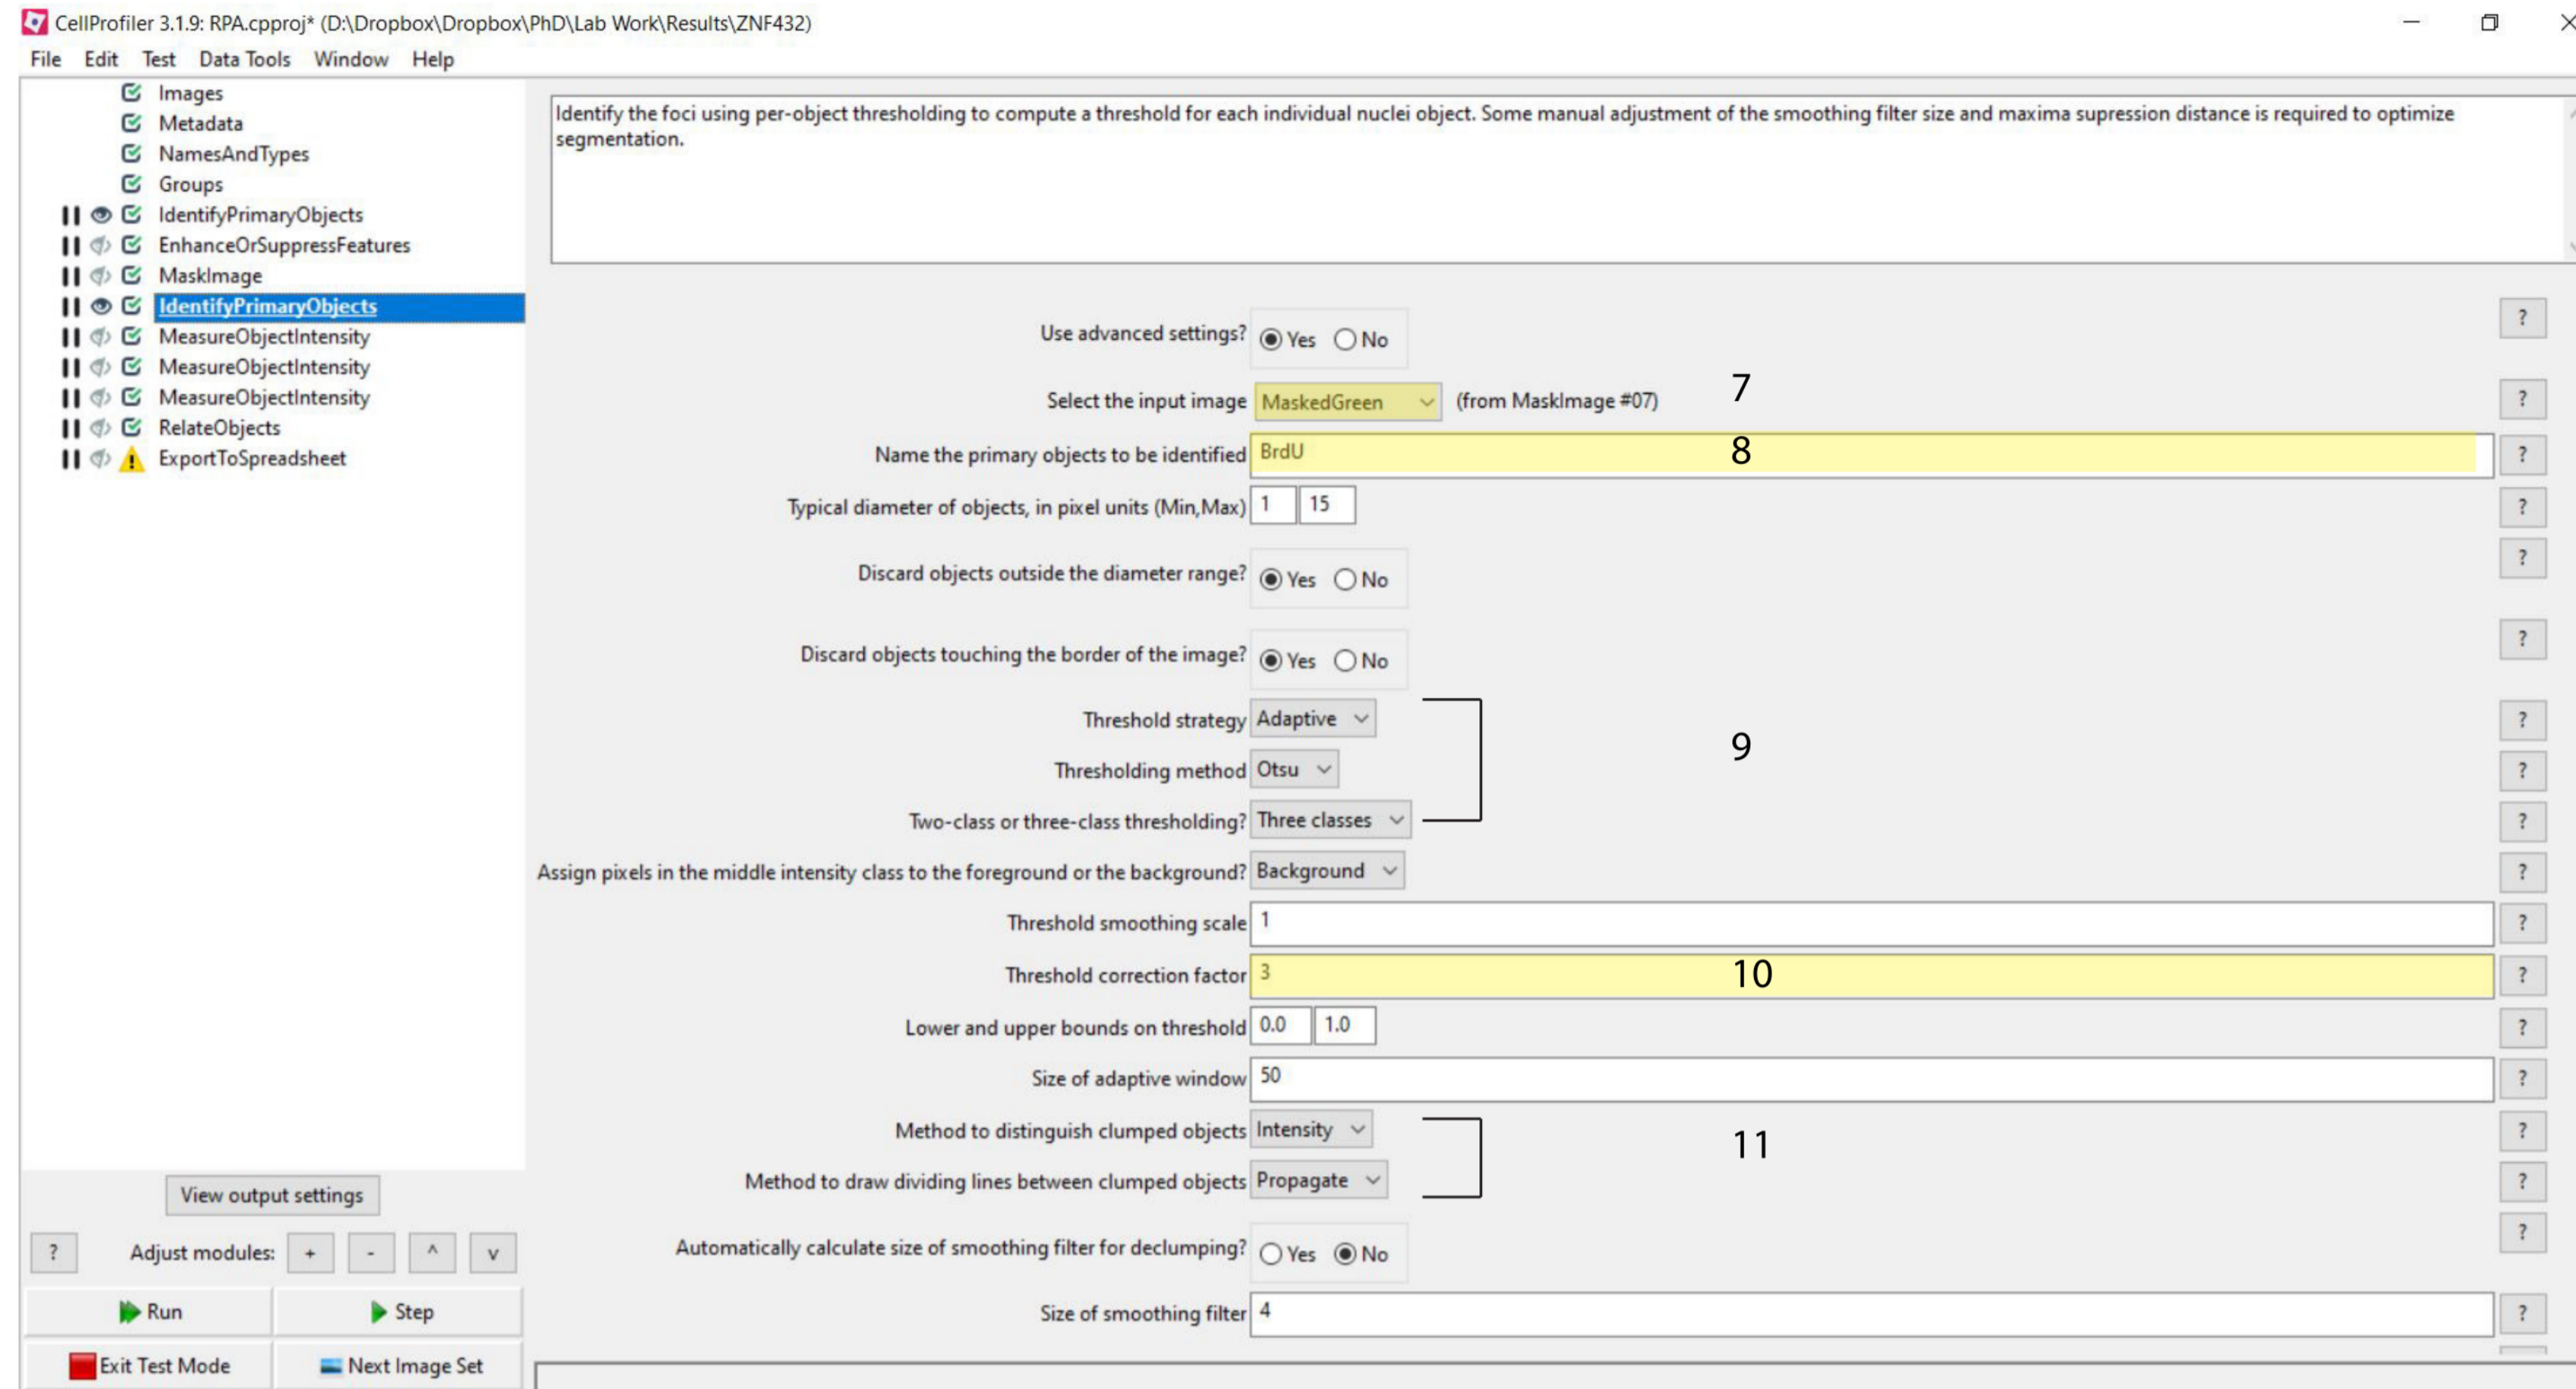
CellProfiler 3.1.9: RPA.cpproj* (D:\Dropbox\Dropbox\PhD\Lab Work\Results\ZNF432)

File Edit Test Data Tools Window Help

Images
Metadata
NamesAndTypes
Groups
IdentifyPrimaryObjects
EnhanceOrSuppressFeatures
MaskImage
IdentifyPrimaryObjects
MeasureObjectIntensity
MeasureObjectIntensity
MeasureObjectIntensity
RelateObjects
ExportToSpreadsheet

Identify the foci using per-object thresholding to compute a threshold for each individual nuclei object. Some manual adjustment of the smoothing filter size and maxima supression distance is required to optimize segmentation.

Use advanced settings? Yes No ?

Select the input image MaskedGreen (from MaskImage #07) 7 ?

Name the primary objects to be identified BrdU 8 ?

Typical diameter of objects, in pixel units (Min,Max) 1 15 ?

Discard objects outside the diameter range? Yes No ?

Discard objects touching the border of the image? Yes No ?

Threshold strategy Adaptive ?

Thresholding method Otsu 9 ?

Two-class or three-class thresholding? Three classes ?

Assign pixels in the middle intensity class to the foreground or the background? Background ?

Threshold smoothing scale 1 ?

Threshold correction factor 3 10 ?

Lower and upper bounds on threshold 0.0 1.0 ?

Size of adaptive window 50 ?

Method to distinguish clumped objects Intensity 11 ?

Method to draw dividing lines between clumped objects Propagate ?

Automatically calculate size of smoothing filter for declumping? Yes No ?

Size of smoothing filter 4 ?

View output settings

? Adjust modules: + - ^ v

Run Step

Exit Test Mode Next Image Set